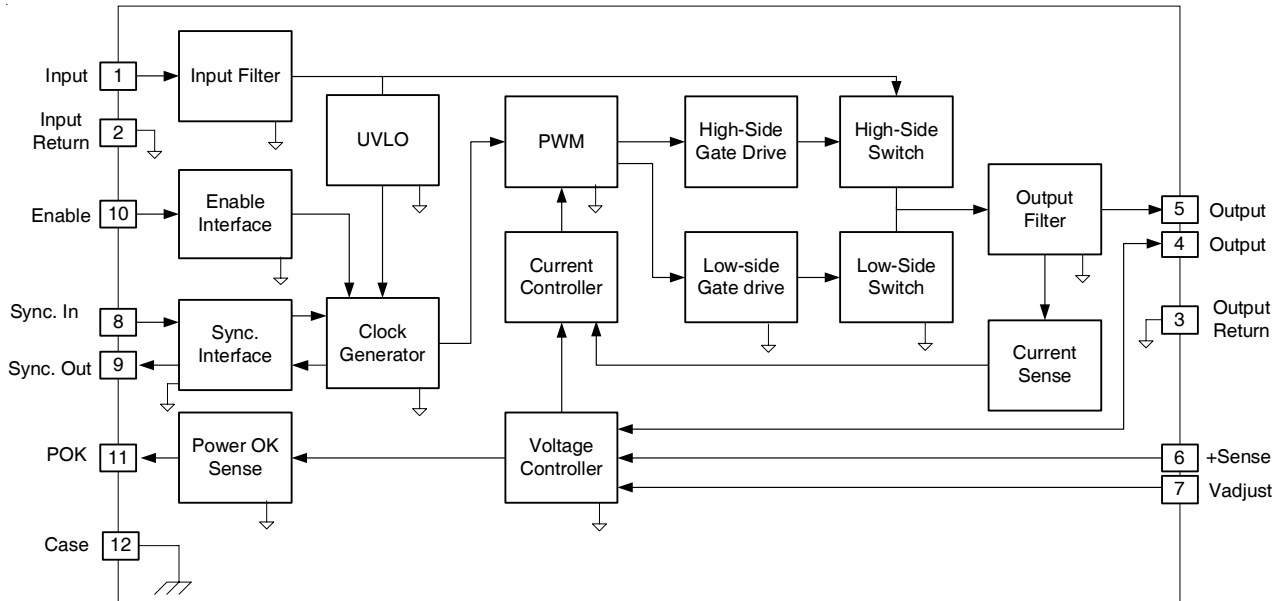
Input 1 Input Filter

Input Return 2

UVLO

PWM

High-Side Gate Drive

High-Side Switch

Output Filter

5 Output

4 Output

Enable 10 Enable Interface

Current Controller

Low-side Gate drive

Low-Side Switch

Sync. In 8

Sync. Out 9

Sync. Interface

Clock Generator

3 Output Return

Current Sense

POK 11 Power OK Sense

Voltage Controller

6 +Sense

7 Vadjust

Case 12